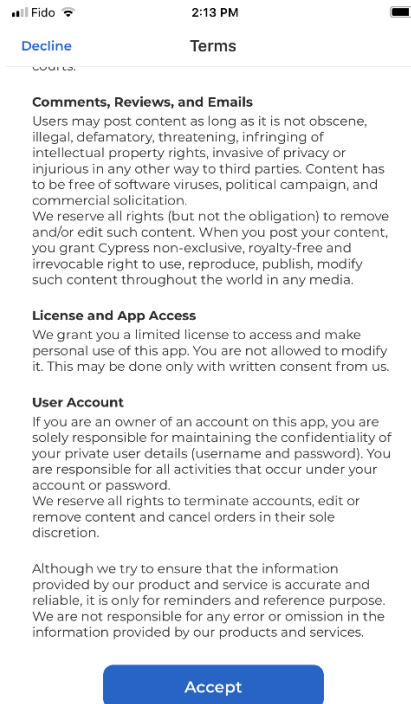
Fido 2:13 PM

Decline Terms

courts.

Comments, Reviews, and Emails
Users may post content as long as it is not obscene, illegal, defamatory, threatening, infringing of intellectual property rights, invasive of privacy or injurious in any other way to third parties. Content has to be free of software viruses, political campaign, and commercial solicitation.
We reserve all rights (but not the obligation) to remove and/or edit such content. When you post your content, you grant Cypress non-exclusive, royalty-free and irrevocable right to use, reproduce, publish, modify such content throughout the world in any media.

License and App Access
We grant you a limited license to access and make personal use of this app. You are not allowed to modify it. This may be done only with written consent from us.

User Account
If you are an owner of an account on this app, you are solely responsible for maintaining the confidentiality of your private user details (username and password). You are responsible for all activities that occur under your account or password.
We reserve all rights to terminate accounts, edit or remove content and cancel orders in their sole discretion.

Although we try to ensure that the information provided by our product and service is accurate and reliable, it is only for reminders and reference purpose. We are not responsible for any error or omission in the information provided by our products and services.

Accept